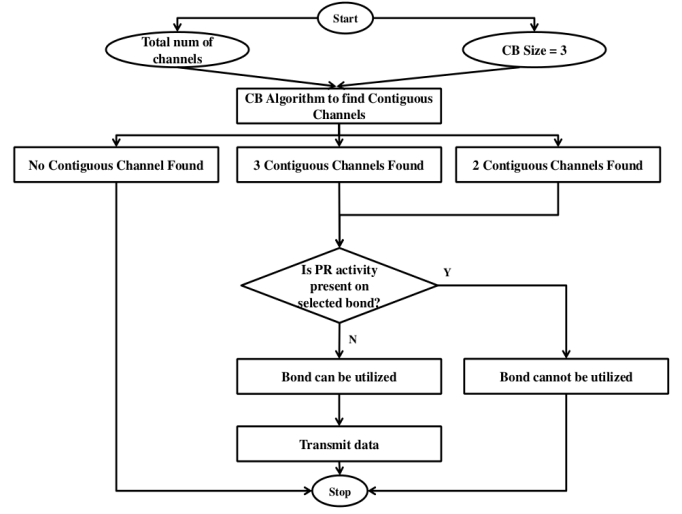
Start

Total num of channels

CB Size = 3

CB Algorithm to find Contiguous Channels

No Contiguous Channel Found

3 Contiguous Channels Found

2 Contiguous Channels Found

Is PR activity present on selected bond?

Y

N

Bond can be utilized

Bond cannot be utilized

Transmit data

Stop